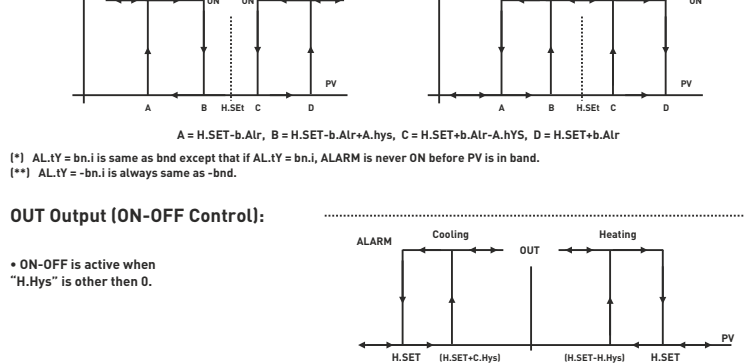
ON ON

PV

A B H.SEt C D

ON

PV

A B H.SEt C D

A = H.SET-b.Alr, B = H.SET-b.Alr+A.hys, C = H.SET+b.Alr-A.hYS, D = H.SET+b.Alr

(*) AL.tY = bn.i is same as bnd except that if AL.tY = bn.i, ALARM is never ON before PV is in band.
(**) AL.tY = -bn.i is always same as -bnd.

OUT Output (ON-OFF Control):

• ON-OFF is active when "H.Hys" is other then 0.

ALARM Cooling OUT Heating

PV

H.SET (H.SET+C.Hys) (H.SET-H.Hys) H.SET